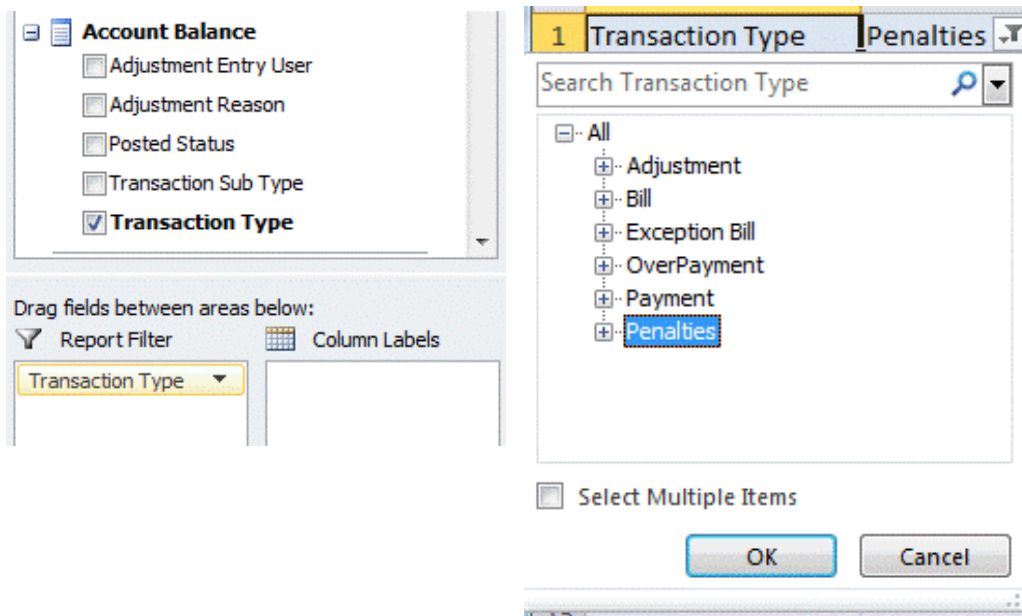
Account Balance
Adjustment Entry User
Adjustment Reason
Posted Status
Transaction Sub Type
Transaction Type

Drag fields between areas below:
Report Filter
Column Labels
Transaction Type

1 Transaction Type Penalties

Search Transaction Type

All
Adjustment
Bill
Exception Bill
OverPayment
Payment
Penalties

Select Multiple Items

OK
Cancel